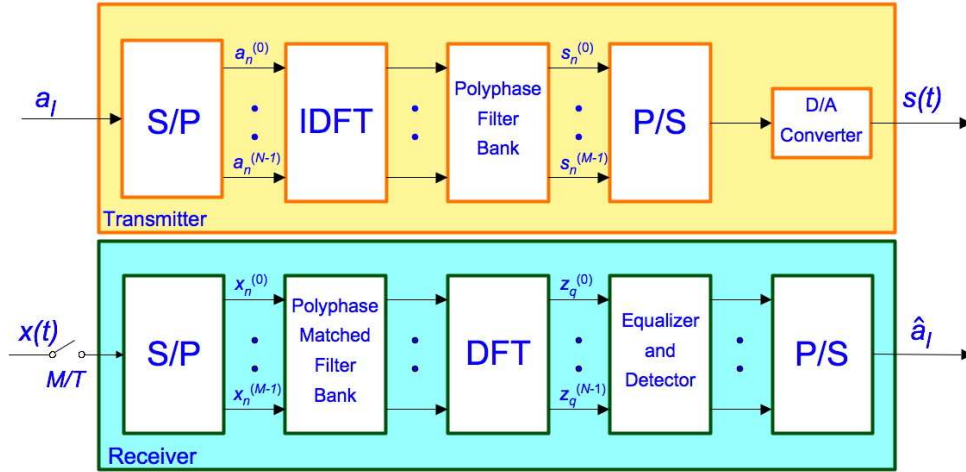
$a_l$

S/P

$a_n^{(0)}$

$a_n^{(N-1)}$

IDFT

Polyphase Filter Bank

$s_n^{(0)}$

$s_n^{(M-1)}$

P/S

D/A Converter

$s(t)$

Transmitter

$x(t)$

$M/T$

S/P

$x_n^{(0)}$

$x_n^{(M-1)}$

Polyphase Matched Filter Bank

DFT

$z_q^{(0)}$

$z_q^{(N-1)}$

Equalizer and Detector

P/S

$\hat{a}_l$

Receiver